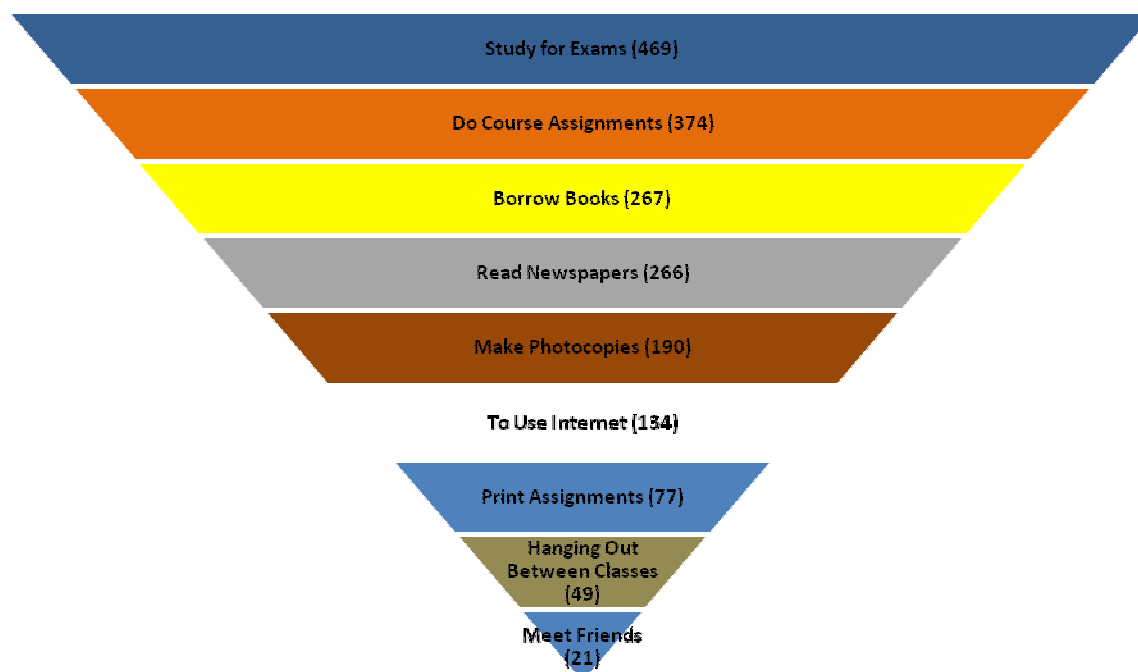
Study for Exams (469)

Do Course Assignments (374)

Borrow Books (267)

Read Newspapers (266)

Make Photocopies (190)

To Use Internet (134)

Print Assignments (77)

Hanging Out Between Classes (49)

Meet Friends (21)